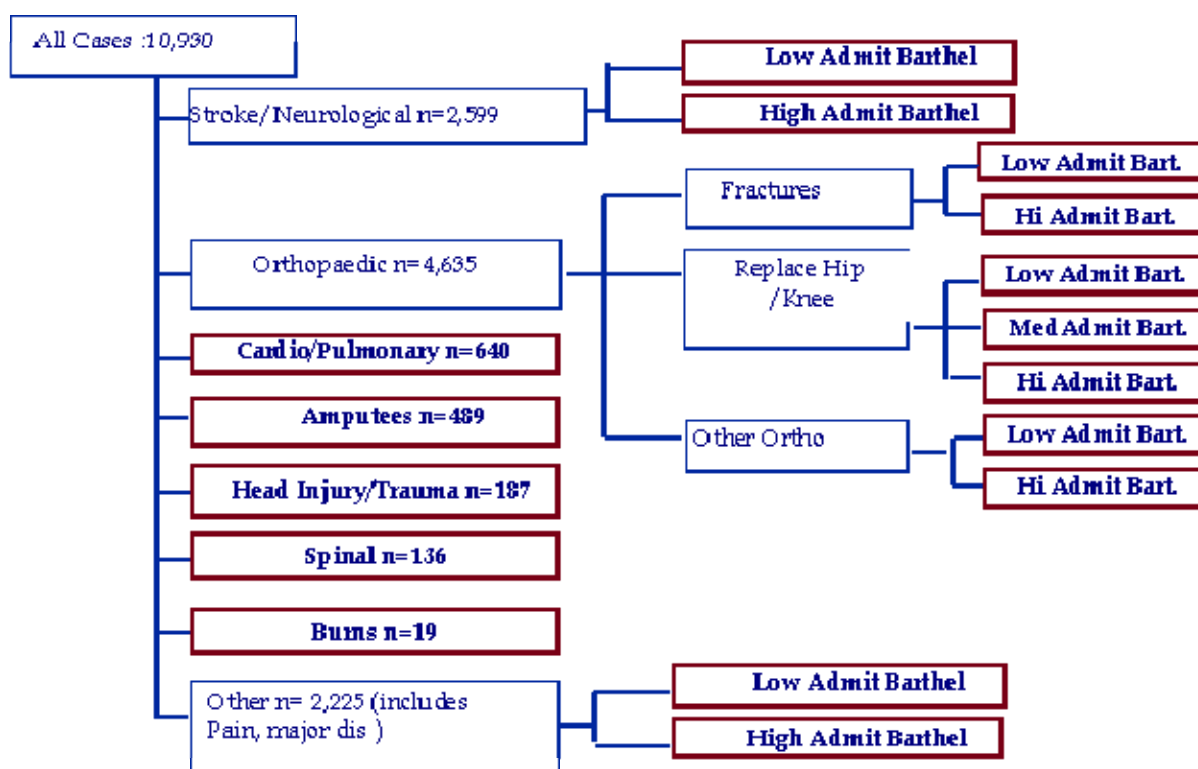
All Cases :10,930

Stroke/ Neurological n=2,599

Low Admit Barthel

High Admit Barthel

Orthopaedic n= 4,635

Fractures

Low Admit Bart.

Hi Admit Bart.

Replace Hip /Knee

Low Admit Bart.

Med Admit Bart.

Hi Admit Bart.

Other Ortho

Low Admit Bart.

Hi Admit Bart.

Cardio/Pulmonary n=640

Amputees n=489

Head Injury/Trauma n=187

Spinal n=136

Burns n=19

Other n= 2,225 (includes Pain, major dis )

Low Admit Barthel

High Admit Barthel